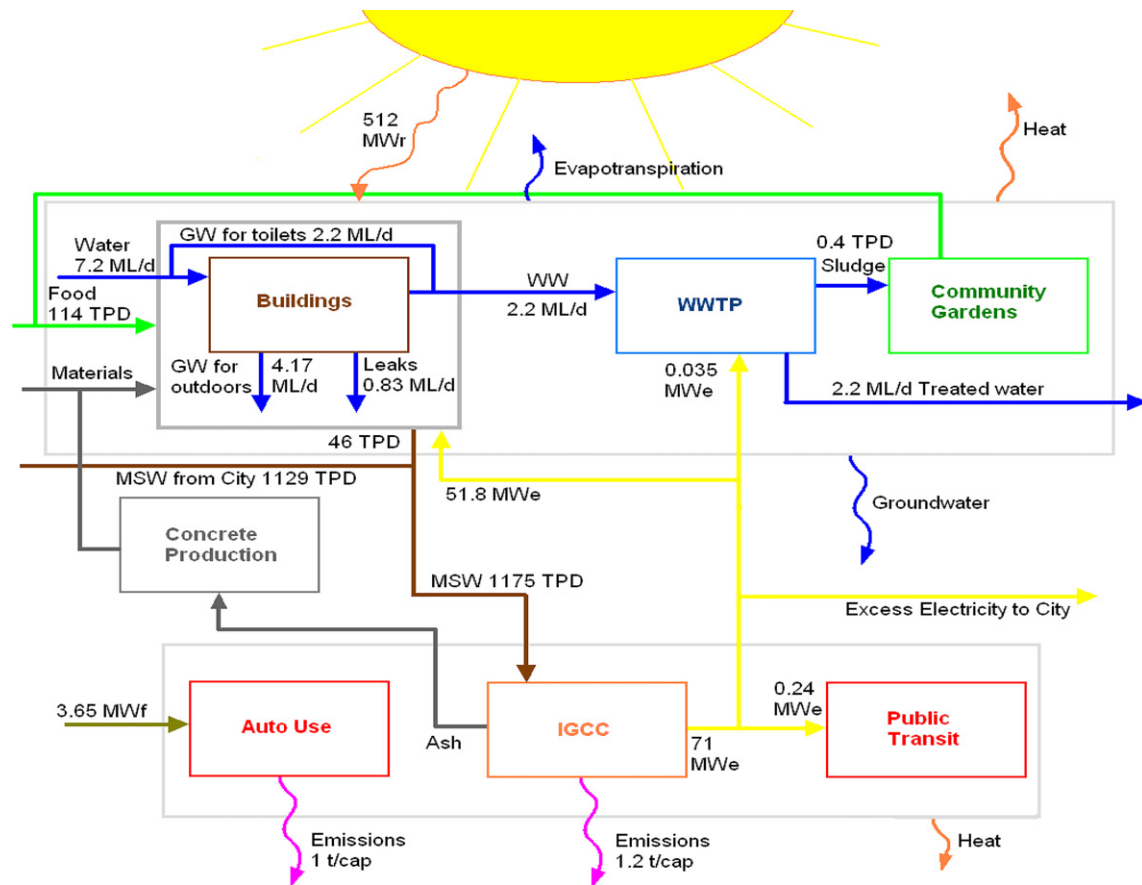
512 MWr

Heat

Evapotranspiration

Water 7.2 ML/d

GW for toilets 2.2 ML/d

0.4 TPD Sludge

Food 114 TPD

Buildings

WW 2.2 ML/d

WWTP

Community Gardens

Materials

GW for outdoors

4.17 ML/d

Leaks 0.83 ML/d

0.035 MWe

2.2 ML/d Treated water

46 TPD

MSW from City 1129 TPD

51.8 MWe

Groundwater

Concrete Production

MSW 1175 TPD

Excess Electricity to City

3.65 MWf

Auto Use

Ash

IGCC

71 MWe

0.24 MWe

Public Transit

Emissions 1 t/cap

Emissions 1.2 t/cap

Heat